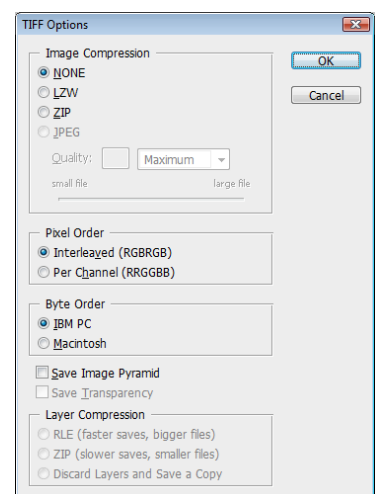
TIFF Options

Image Compression
NONE
LZW
ZIP
JPEG
Quality: Maximum
small file large file

OK
Cancel

Pixel Order
Interleaved (RGBRGB)
Per Channel (RRGGBB)

Byte Order
IBM PC
Macintosh

Save Image Pyramid
Save Transparency

Layer Compression
RLE (faster saves, bigger files)
ZIP (slower saves, smaller files)
Discard Layers and Save a Copy